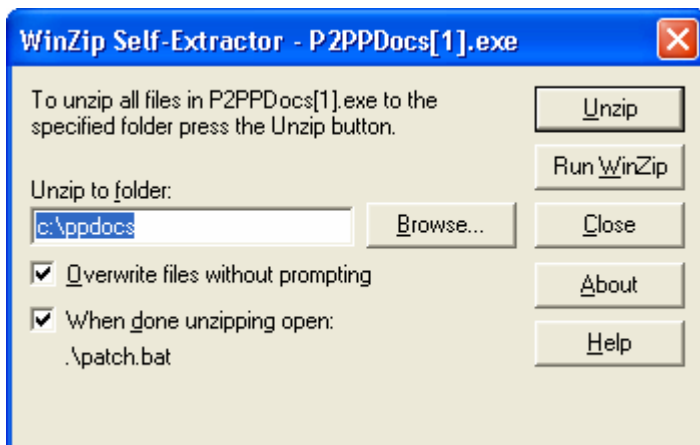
WinZip Self-Extractor - P2PPDocs[1].exe

To unzip all files in P2PPDocs[1].exe to the specified folder press the Unzip button.

Unzip to folder:

c:\ppdocs

Browse...

Overwrite files without prompting

When done unzipping open:
.\patch.bat

Unzip

Run WinZip

Close

About

Help